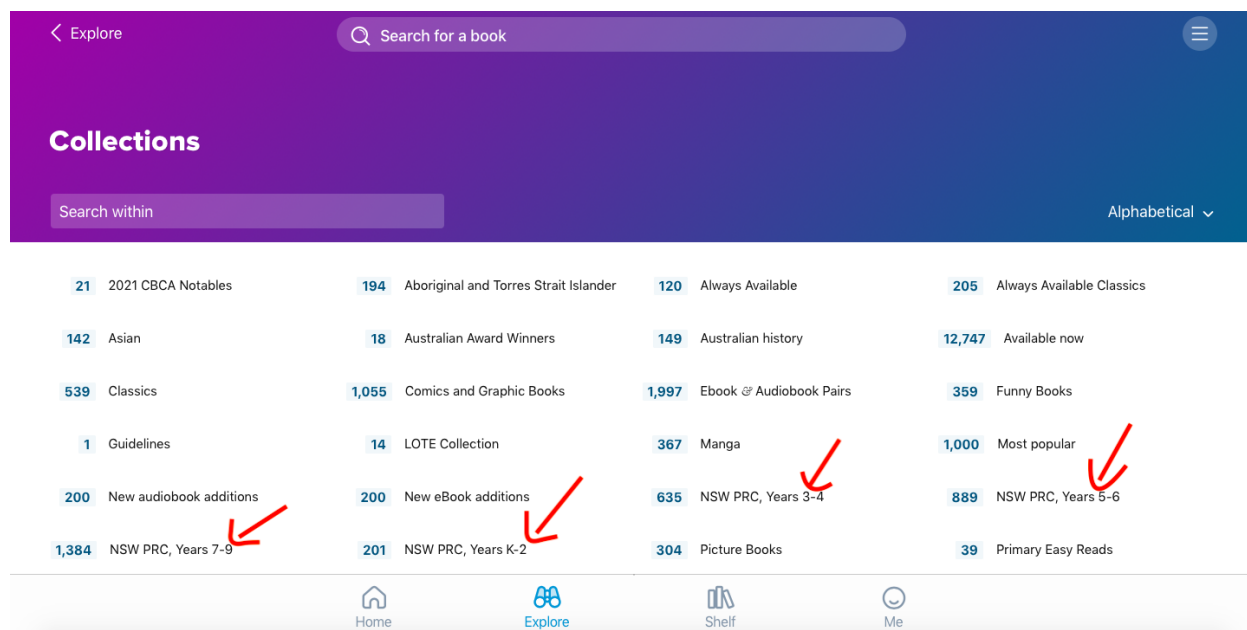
< Explore

Search for a book

Collections

Search within

Alphabetical

21 2021 CBCA Notables

194 Aboriginal and Torres Strait Islander

120 Always Available

205 Always Available Classics

142 Asian

18 Australian Award Winners

149 Australian history

12,747 Available now

539 Classics

1,055 Comics and Graphic Books

1,997 Ebook & Audiobook Pairs

359 Funny Books

1 Guidelines

14 LOTE Collection

367 Manga

1,000 Most popular

200 New audiobook additions

200 New eBook additions

635 NSW PRC, Years 3-4

889 NSW PRC, Years 5-6

1,384 NSW PRC, Years 7-9

201 NSW PRC, Years K-2

304 Picture Books

39 Primary Easy Reads

Home

Explore

Shelf

Me